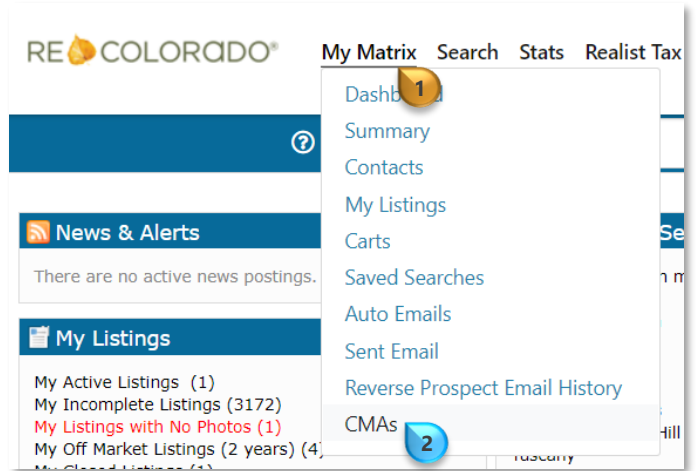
RE COLORADO®

My Matrix Search Stats Realist Tax

Dashb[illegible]d 1
Summary
Contacts
My Listings
Carts
Saved Searches
Auto Emails
Sent Email
Reverse Prospect Email History
CMAs 2

?

News & Alerts

There are no active news postings.

My Listings

My Active Listings (1)
My Incomplete Listings (3172)
My Listings with No Photos (1)
My Off Market Listings (2 years) (4)
My Closed Listings (1)

Se
n m
Hill
Tuscany